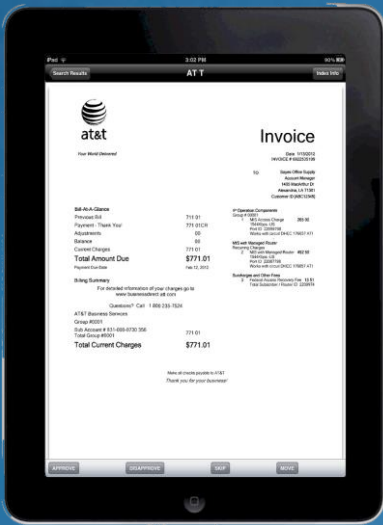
iPad 3:02 PM 90%

Search Results AT T Index Info

at&t

Your World Delivered

Invoice

Date: 1/15/2012
INVOICE # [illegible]

To: Dayon Office Supply
Account Manager
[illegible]
Alexandria, LA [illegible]
Customer ID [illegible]

Bill-At-A-Glance

| | |
|---|---|
| Previous Bill | 711.01 |
| Payment - Thank You! | 771.01CR |
| Adjustments | .00 |
| Balance | .00 |
| Current Charges | 771.01 |
| Total Amount Due | $771.01 |
| Payment Due Date | Feb 12, 2012 |

Billing Summary

For detailed information of your charges go to www.businessdirect.att.com

Questions? Call 1-800-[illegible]

AT&T Business Services
Group #0001
Sub Account # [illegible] 771.01
Total Group #0001

Total Current Charges $771.01

Make all checks payable to AT&T
Thank you for your business!

IP Operation Components
Group # 00001
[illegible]

MIS with Managed Router
Recurring Charges
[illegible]

Surcharges and Other Fees
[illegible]

APPROVE DISAPPROVE SKIP MOVE